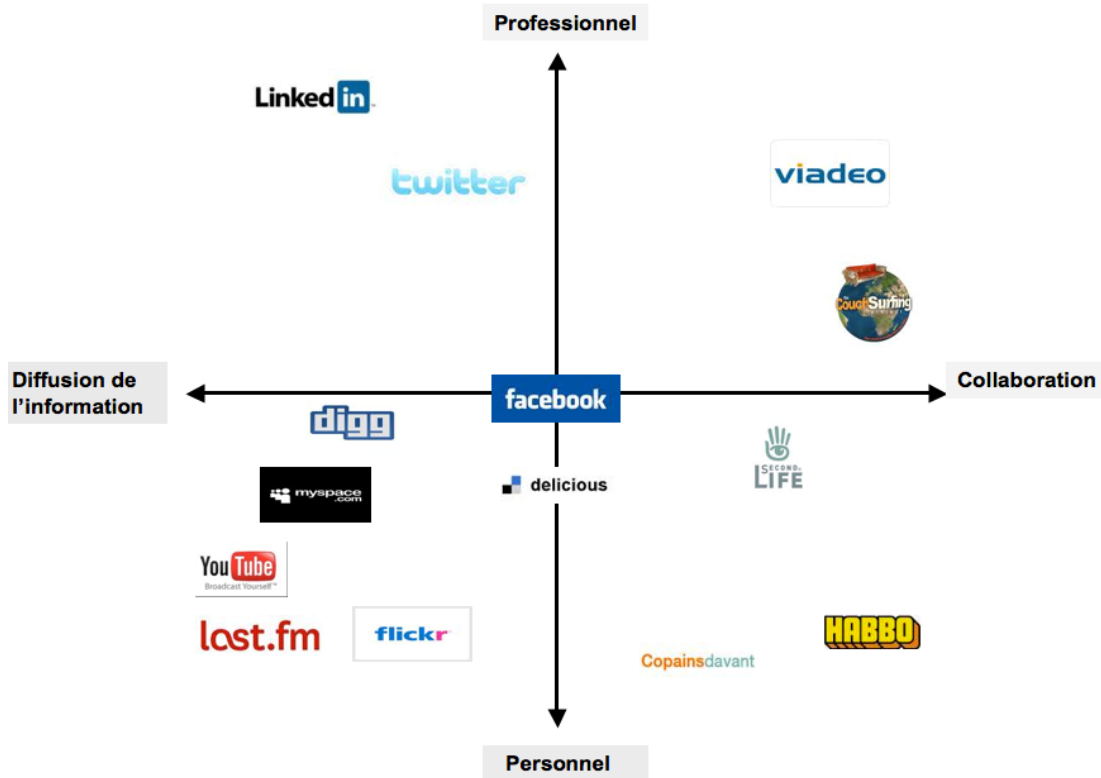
Professionnel

LinkedIn

twitter

viadeo

CouchSurfing

Diffusion de l'information

facebook

Collaboration

digg

myspace.com

delicious

SECOND LIFE

YouTube Broadcast Yourself

last.fm

flickr

HABBO

Copainsdavant

Personnel